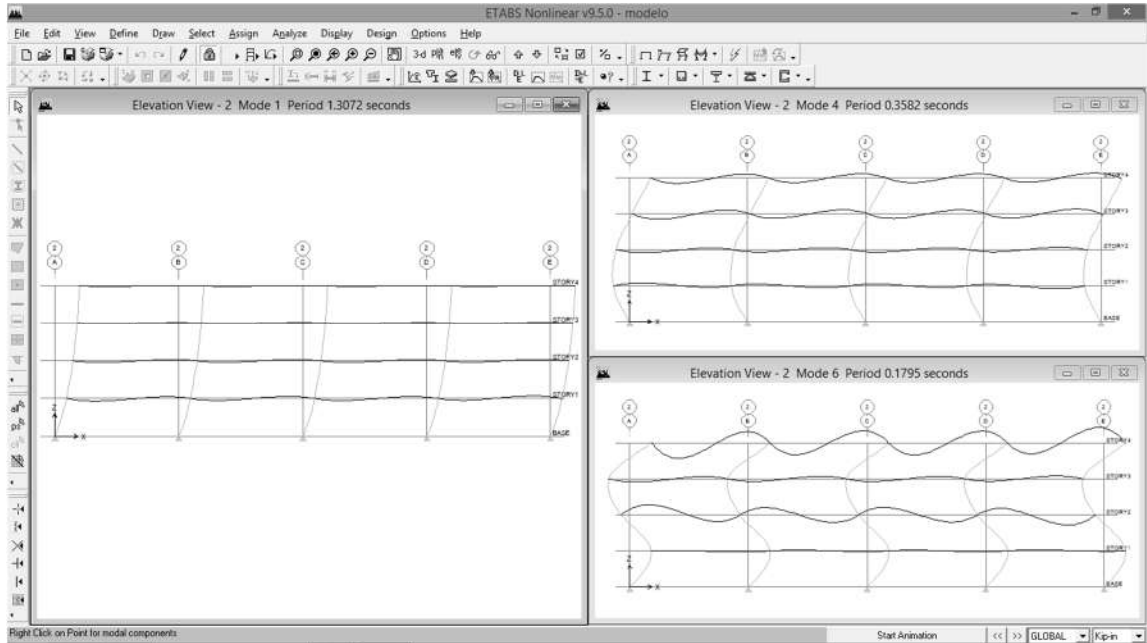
ETABS Nonlinear v9.5.0 - modelo

File Edit View Define Draw Select Assign Analyze Display Design Options Help

Elevation View - 2 Mode 1 Period 1.3072 seconds

2 A
2 B
2 C
2 D
2 E

STORY4
STORY3
STORY2
STORY1
BASE

Z
X

Elevation View - 2 Mode 4 Period 0.3582 seconds

2 A
2 B
2 C
2 D
2 E

STORY4
STORY3
STORY2
STORY1
BASE

Elevation View - 2 Mode 6 Period 0.1795 seconds

2 A
2 B
2 C
2 D
2 E

STORY4
STORY3
STORY2
STORY1
BASE

Right Click on Point for modal components

Start Animation

<< >> GLOBAL Kip-in